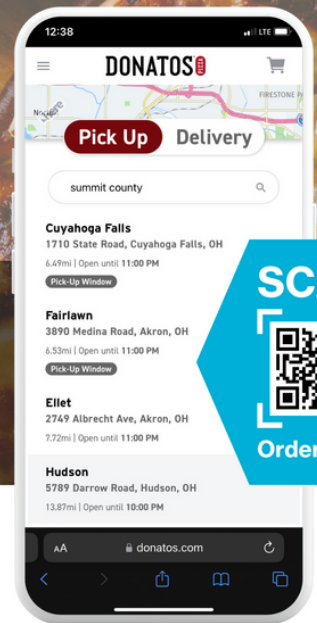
12:38

LTE

DONATOS PIZZA

FIRESTONE P

Pick Up Delivery

summit county

Cuyahoga Falls
1710 State Road, Cuyahoga Falls, OH
6.49mi | Open until 11:00 PM
Pick-Up Window

Fairlawn
3890 Medina Road, Akron, OH
6.53mi | Open until 11:00 PM
Pick-Up Window

Ellet
2749 Albrecht Ave, Akron, OH
7.72mi | Open until 11:00 PM

Hudson
5789 Darrow Road, Hudson, OH
13.87mi | Open until 10:00 PM

SC

Order

AA donatos.com